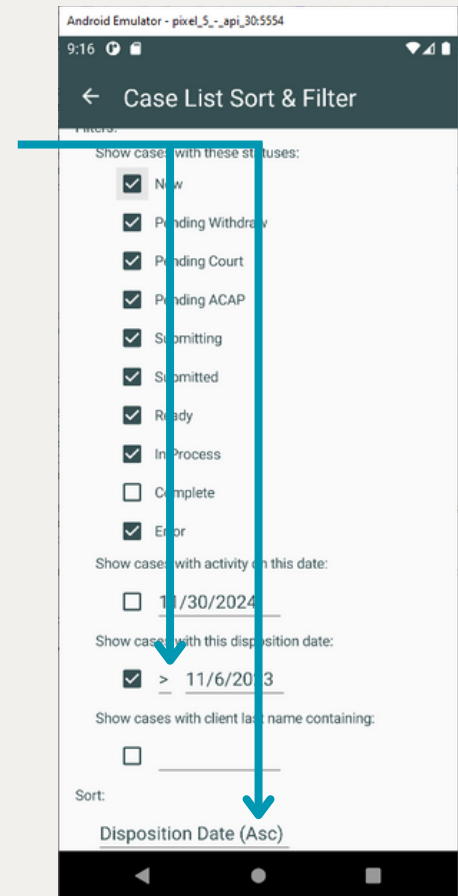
Android Emulator - pixel_5_-_api_30:5554

9:16

Case List Sort & Filter

Filters:

Show cases with these st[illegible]tuses:

New

P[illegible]nding Withdra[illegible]

P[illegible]nding Court

P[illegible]nding ACAP

S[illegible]mitting

S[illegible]mitted

R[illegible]ady

In Process

C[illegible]mplete

E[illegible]or

Show cases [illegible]with activity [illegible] this date:

1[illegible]/30/2024

Show cas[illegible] with this dis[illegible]position date:

> 11/6/20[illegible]3

Show cases with client last name containing:

Sort:

Disposition Date (Asc)